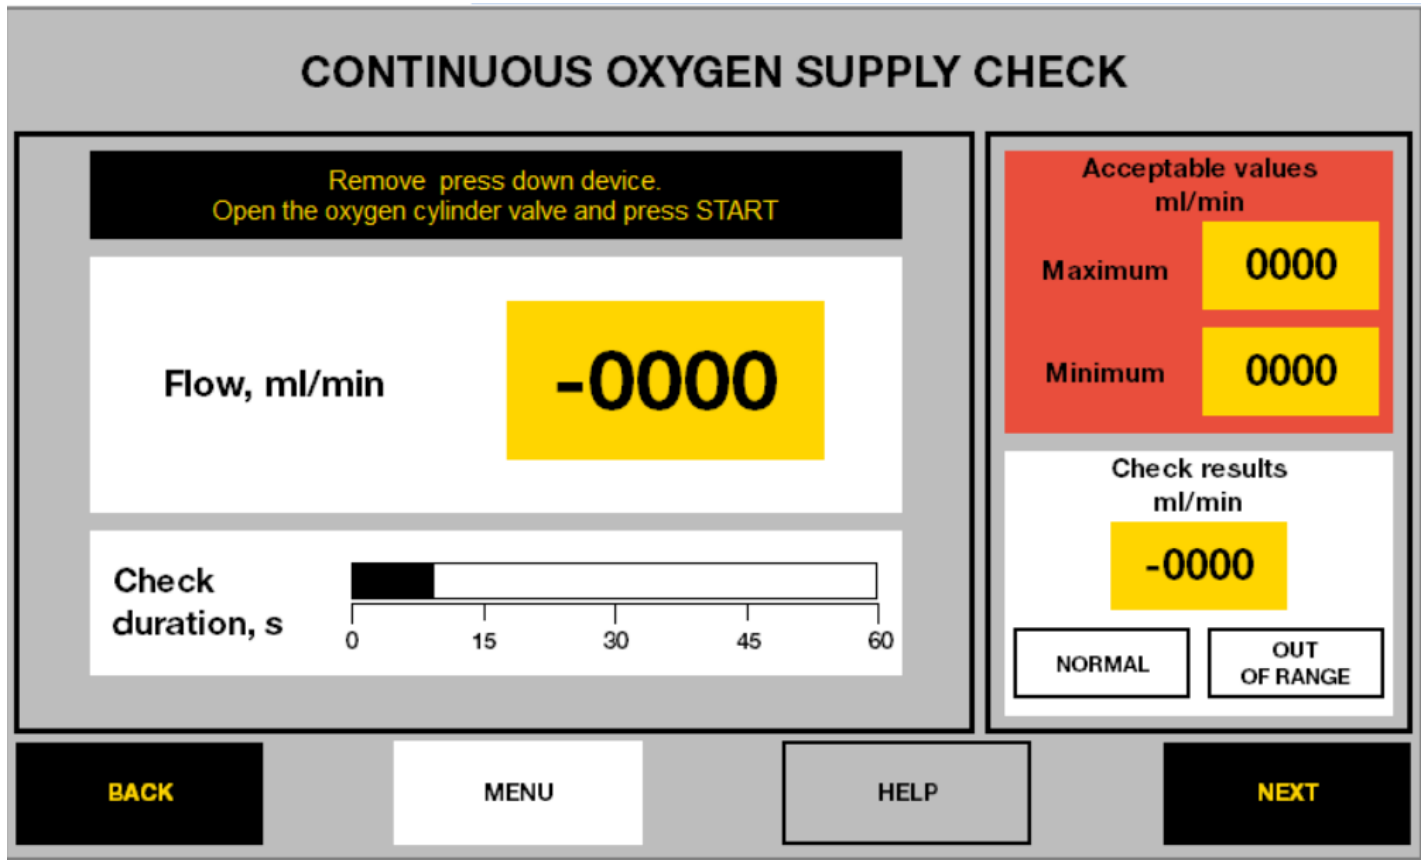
CONTINUOUS OXYGEN SUPPLY CHECK

Remove press down device.
Open the oxygen cylinder valve and press START

Flow, ml/min

-0000

Check duration, s

0 15 30 45 60

Acceptable values ml/min

Maximum 0000

Minimum 0000

Check results ml/min

-0000

NORMAL

OUT OF RANGE

BACK

MENU

HELP

NEXT